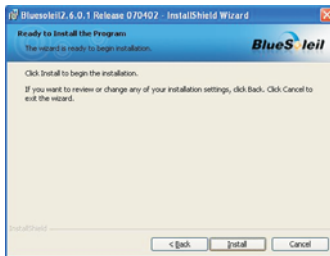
Bluesoleil2.6.0.1 Release 070402 - InstallShield Wizard

Ready to Install the Program

The wizard is ready to begin installation.

BlueSoleil

Click Install to begin the installation.

If you want to review or change any of your installation settings, click Back. Click Cancel to exit the wizard.

InstallShield

< Back

Install

Cancel